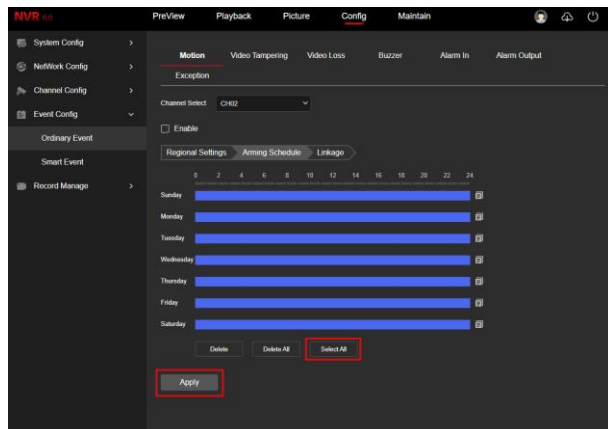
NVR 5.0

PreView Playback Picture Config Maintain

System Config
NetWork Config
Channel Config
Event Config
Ordinary Event
Smart Event
Record Manage

Motion Video Tampering Video Loss Buzzer Alarm In Alarm Output
Exception

Channel Select CH02

Enable

Regional Settings Arming Schedule Linkage

0 2 4 6 8 10 12 14 16 18 20 22 24

Sunday
Monday
Tuesday
Wednesday
Thursday
Friday
Saturday

Delete Delete All Select All

Apply